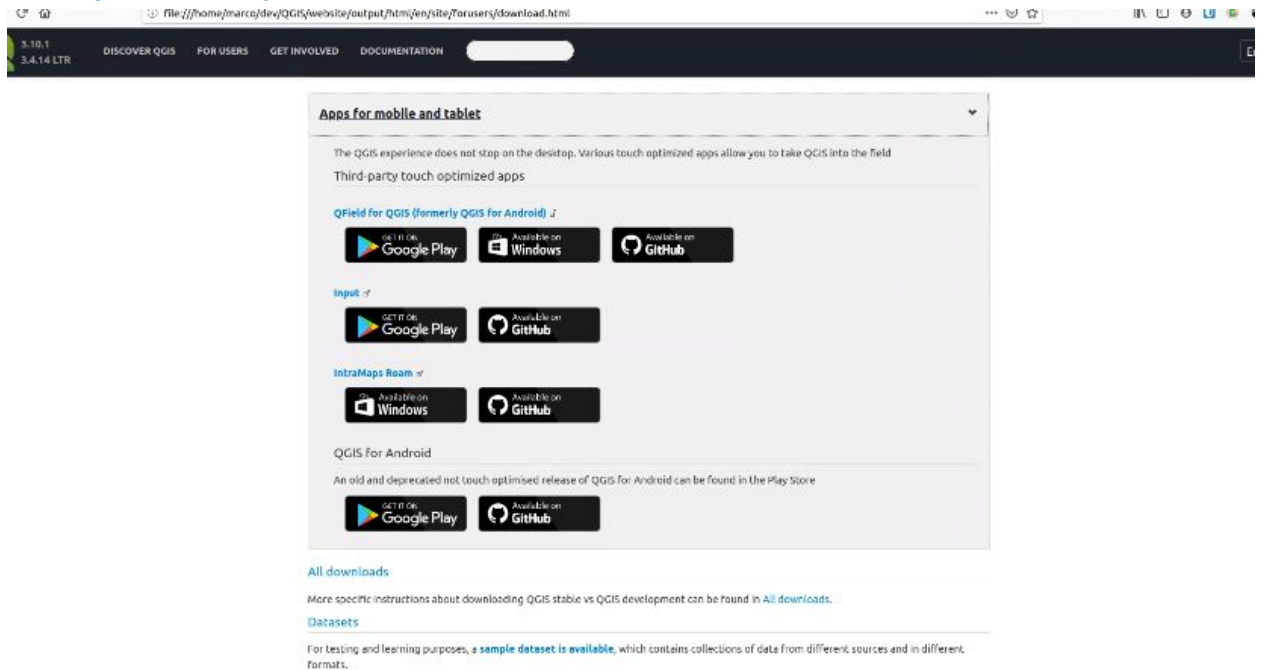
file:///home/marco/dev/QGIS/website/output/html/en/site/forusers/download.html

3.10.1
3.4.14 LTR

DISCOVER QGIS FOR USERS GET INVOLVED DOCUMENTATION

Apps for mobile and tablet

The QGIS experience does not stop on the desktop. Various touch optimized apps allow you to take QGIS into the field

Third-party touch optimized apps

QField for QGIS (formerly QGIS for Android)

GET IT ON Google Play
Available on Windows
Available on GitHub

Input

GET IT ON Google Play
Available on GitHub

IntraMaps Roam

Available on Windows
Available on GitHub

QGIS for Android

An old and deprecated not touch optimised release of QGIS for Android can be found in the Play Store

GET IT ON Google Play
Available on GitHub

All downloads

More specific instructions about downloading QGIS stable vs QGIS development can be found in All downloads.

Datasets

For testing and learning purposes, a sample dataset is available, which contains collections of data from different sources and in different formats.